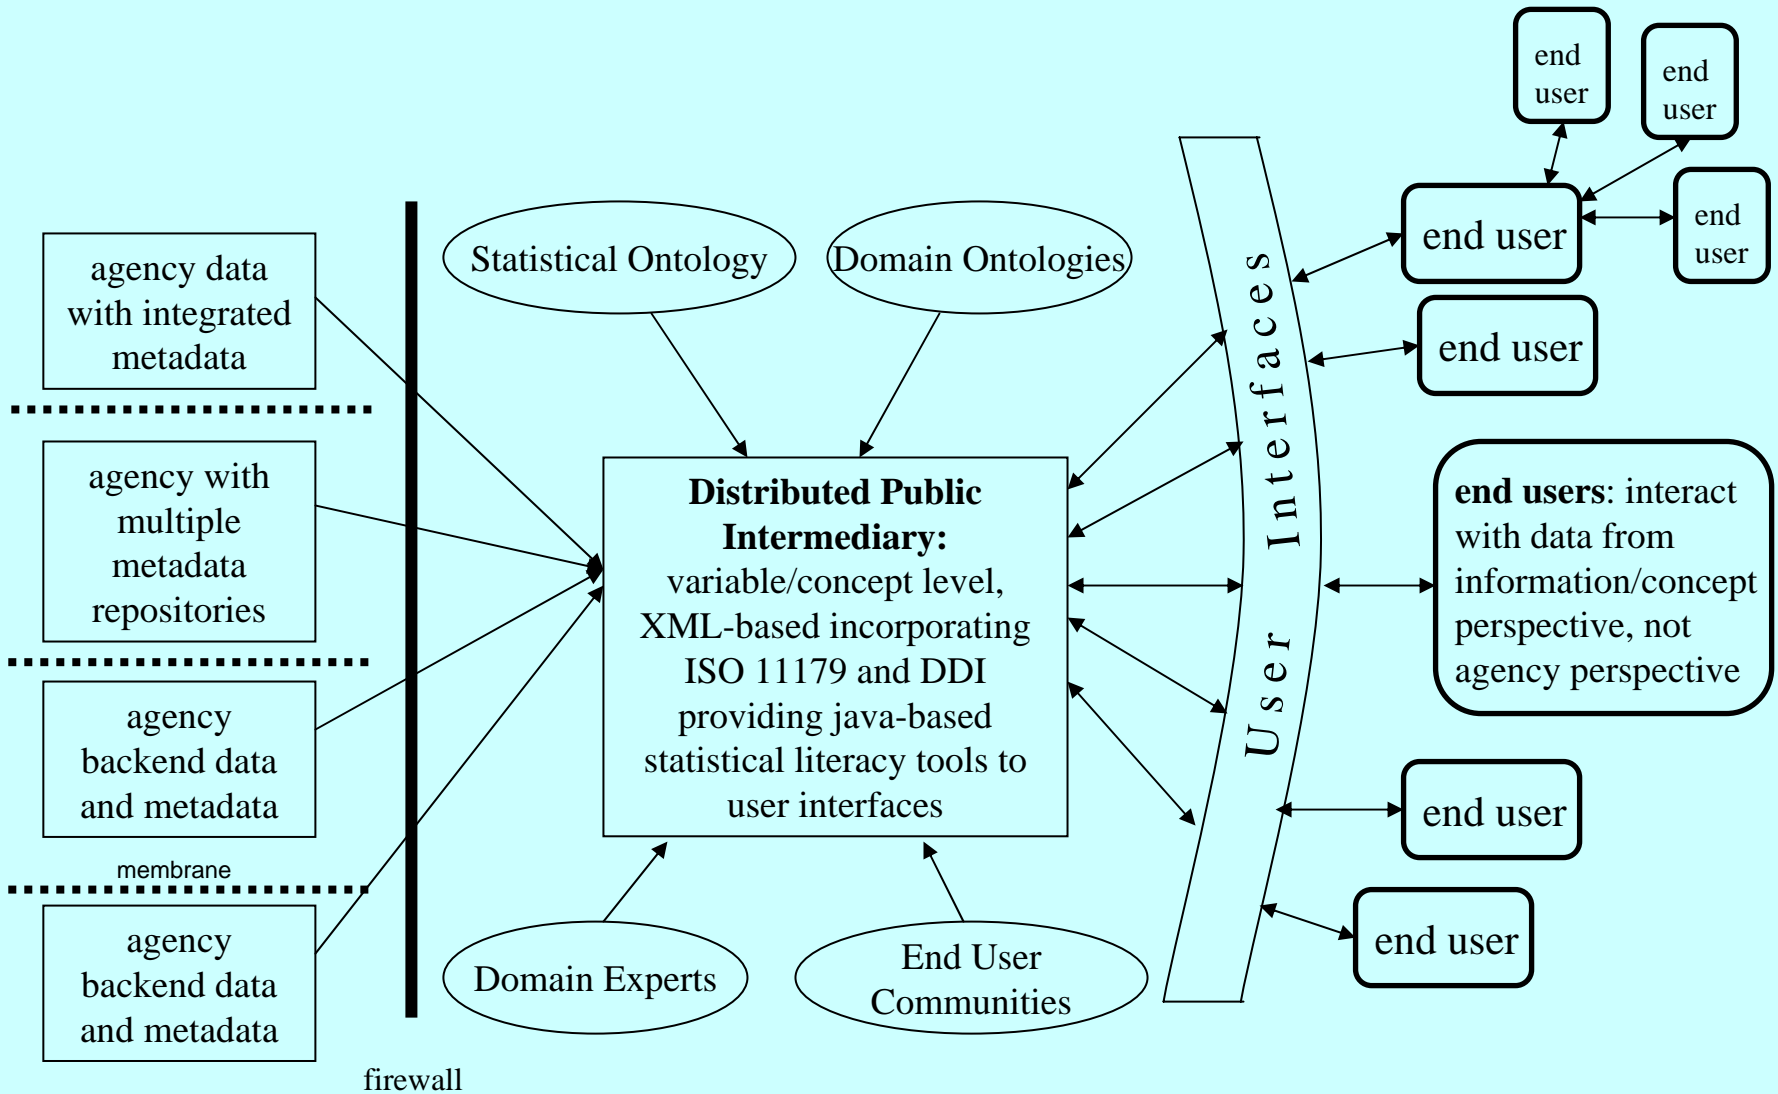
end user

end user

end user

end user

end user

agency data with integrated metadata

Statistical Ontology

Domain Ontologies

User Interfaces

agency with multiple metadata repositories

**Distributed Public Intermediary:** variable/concept level, XML-based incorporating ISO 11179 and DDI providing java-based statistical literacy tools to user interfaces

**end users**: interact with data from information/concept perspective, not agency perspective

agency backend data and metadata

membrane

agency backend data and metadata

end user

end user

Domain Experts

End User Communities

firewall